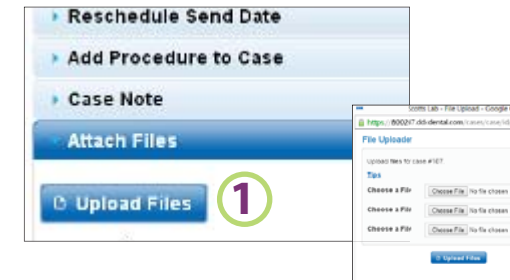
Reschedule Send Date

Add Procedure to Case

Case Note

Attach Files

Upload Files

1

Scotts Lab - File Upload - Google

https://800217.dlt-dental.com/cases/case/id

File Uploader

Upload files for case #187

Tips

Choose a File [Choose File] No file chosen

Choose a File [Choose File] No file chosen

Choose a File [Choose File] No file chosen

Upload Files